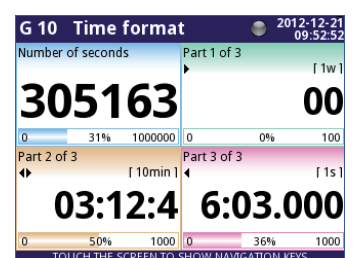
G 10 Time format
2012-12-21
09:52:52

Number of seconds
305163
0 31% 1000000

Part 1 of 3
[ 1w ]
00
0 0% 100

Part 2 of 3
[ 10min ]
03:12:4
0 50% 1000

Part 3 of 3
[ 1s ]
6:03.000
0 36% 1000

TOUCH THE SCREEN TO SHOW NAVIGATION KEYS